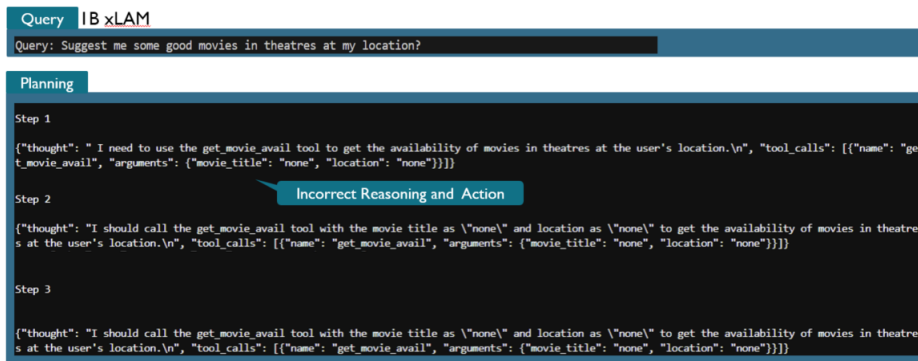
Query 1B xLAM

Query: Suggest me some good movies in theatres at my location?

Planning

Step 1

{"thought": " I need to use the get_movie_avail tool to get the availability of movies in theatres at the user's location.\n", "tool_calls": [{"name": "get_movie_avail", "arguments": {"movie_title": "none", "location": "none"}}]}

Incorrect Reasoning and Action

Step 2

{"thought": "I should call the get_movie_avail tool with the movie title as \"none\" and location as \"none\" to get the availability of movies in theatres at the user's location.\n", "tool_calls": [{"name": "get_movie_avail", "arguments": {"movie_title": "none", "location": "none"}}]}

Step 3

{"thought": "I should call the get_movie_avail tool with the movie title as \"none\" and location as \"none\" to get the availability of movies in theatres at the user's location.\n", "tool_calls": [{"name": "get_movie_avail", "arguments": {"movie_title": "none", "location": "none"}}]}